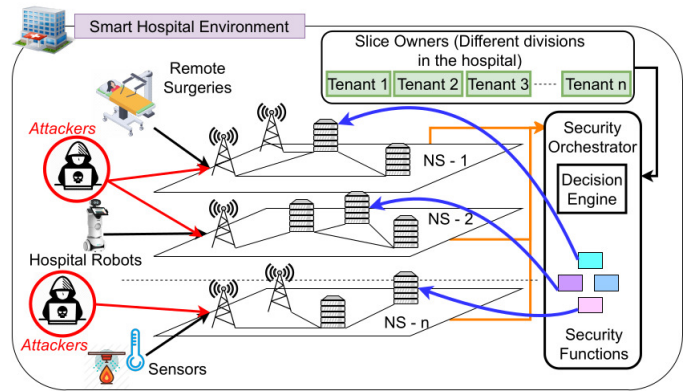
Smart Hospital Environment

Slice Owners (Different divisions in the hospital)

Tenant 1 Tenant 2 Tenant 3 Tenant n

Remote Surgeries

Attackers

Security Orchestrator

Decision Engine

NS - 1

NS - 2

Hospital Robots

NS - n

Attackers

Security Functions

Sensors